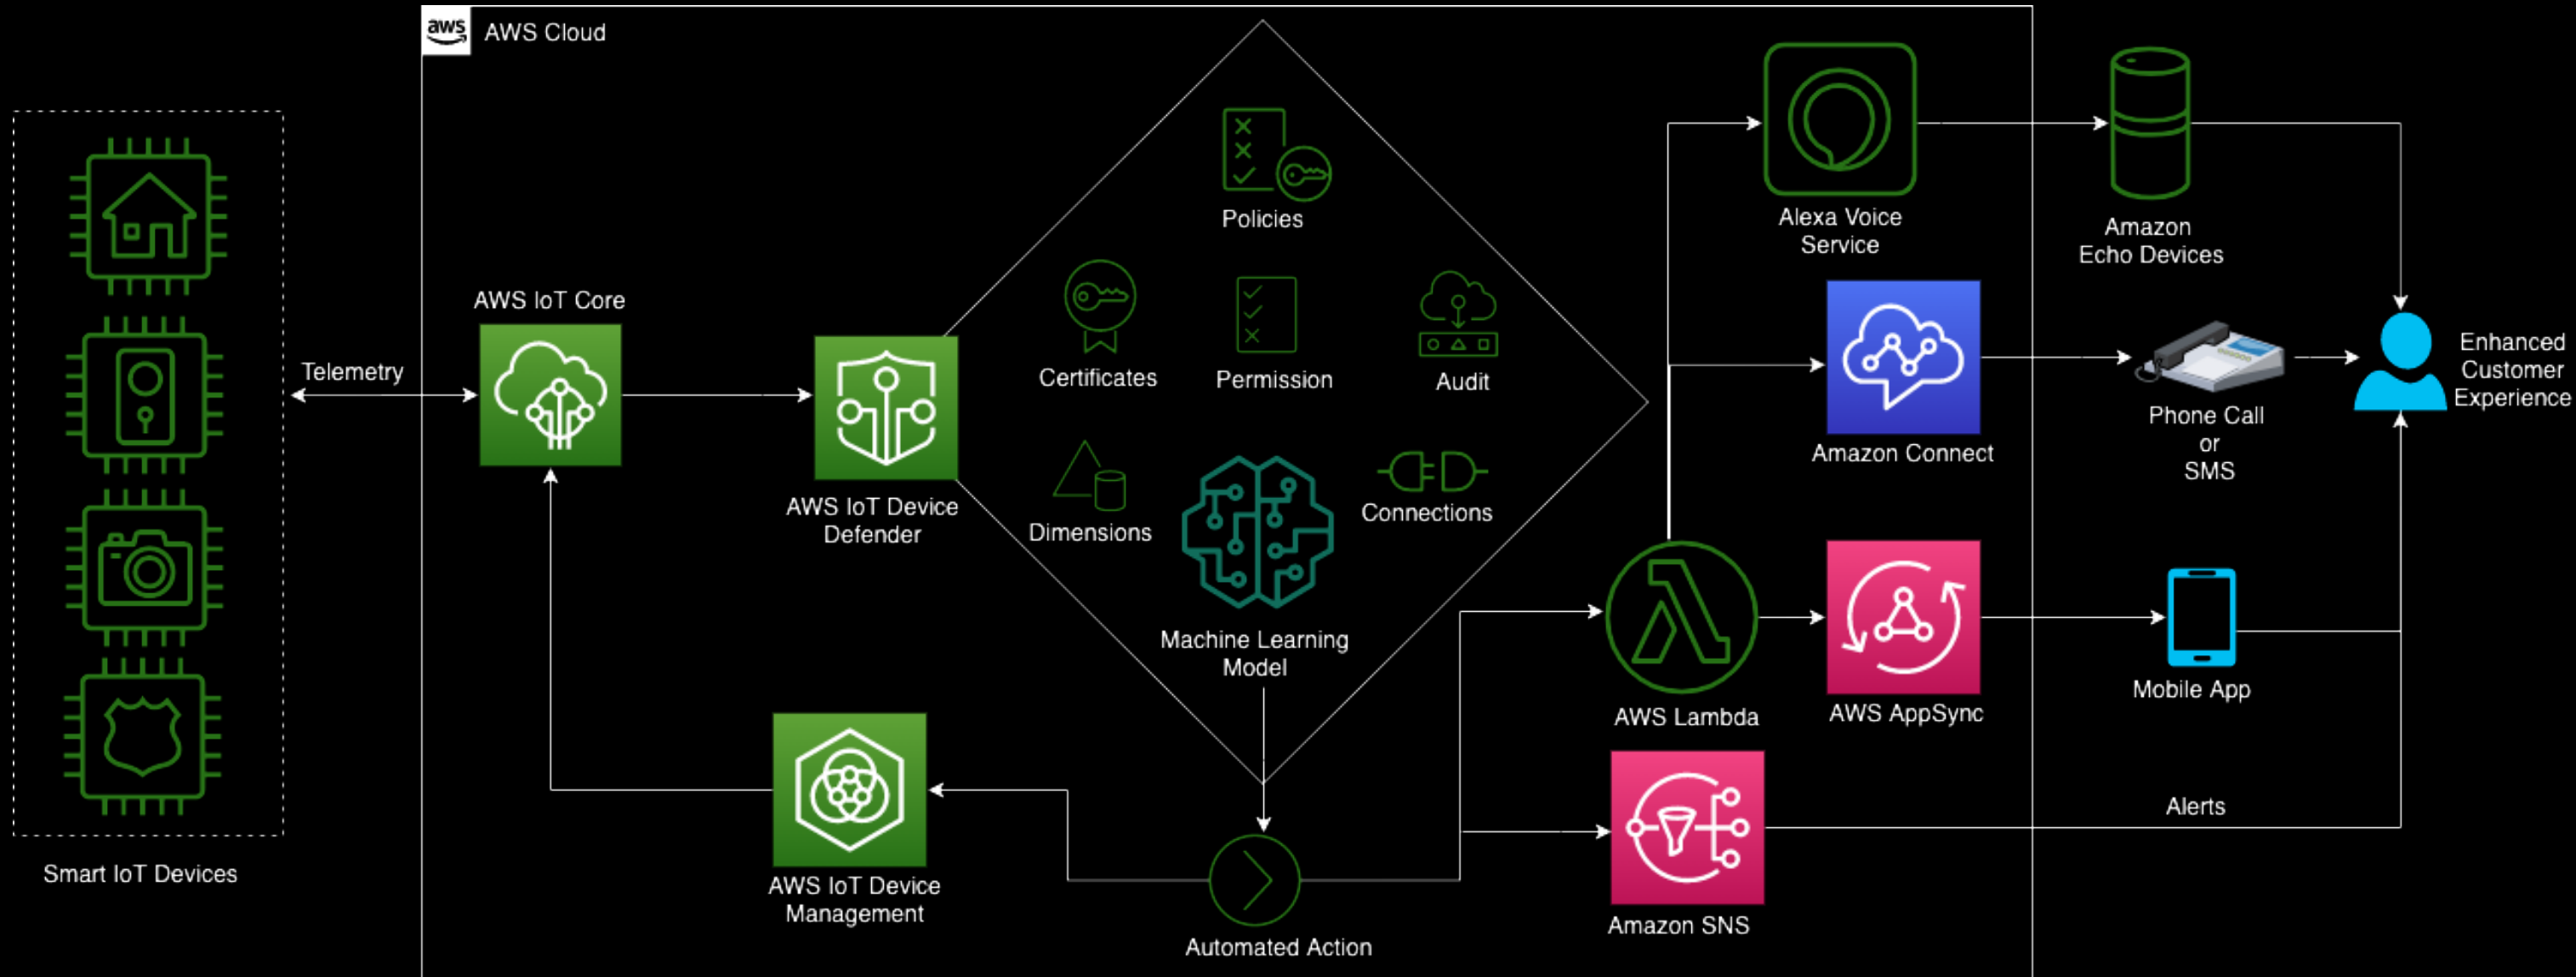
aws AWS Cloud

Smart IoT Devices

Telemetry

AWS IoT Core

AWS IoT Device Defender

Policies

Certificates

Permission

Audit

Dimensions

Connections

Machine Learning Model

Automated Action

AWS IoT Device Management

Alexa Voice Service

Amazon Echo Devices

Amazon Connect

Phone Call or SMS

Enhanced Customer Experience

AWS Lambda

AWS AppSync

Mobile App

Amazon SNS

Alerts